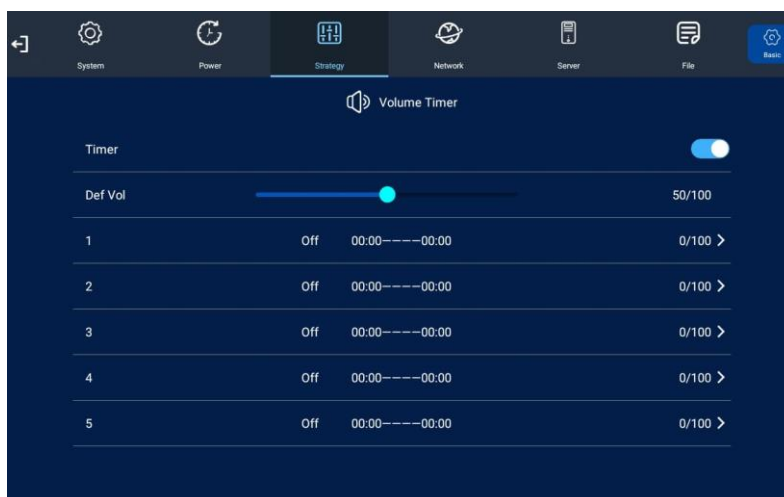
System
Power
Strategy
Network
Server
File
Basic

Volume Timer

Timer

Def Vol 50/100

1 Off 00:00————00:00 0/100 >

2 Off 00:00————00:00 0/100 >

3 Off 00:00————00:00 0/100 >

4 Off 00:00————00:00 0/100 >

5 Off 00:00————00:00 0/100 >